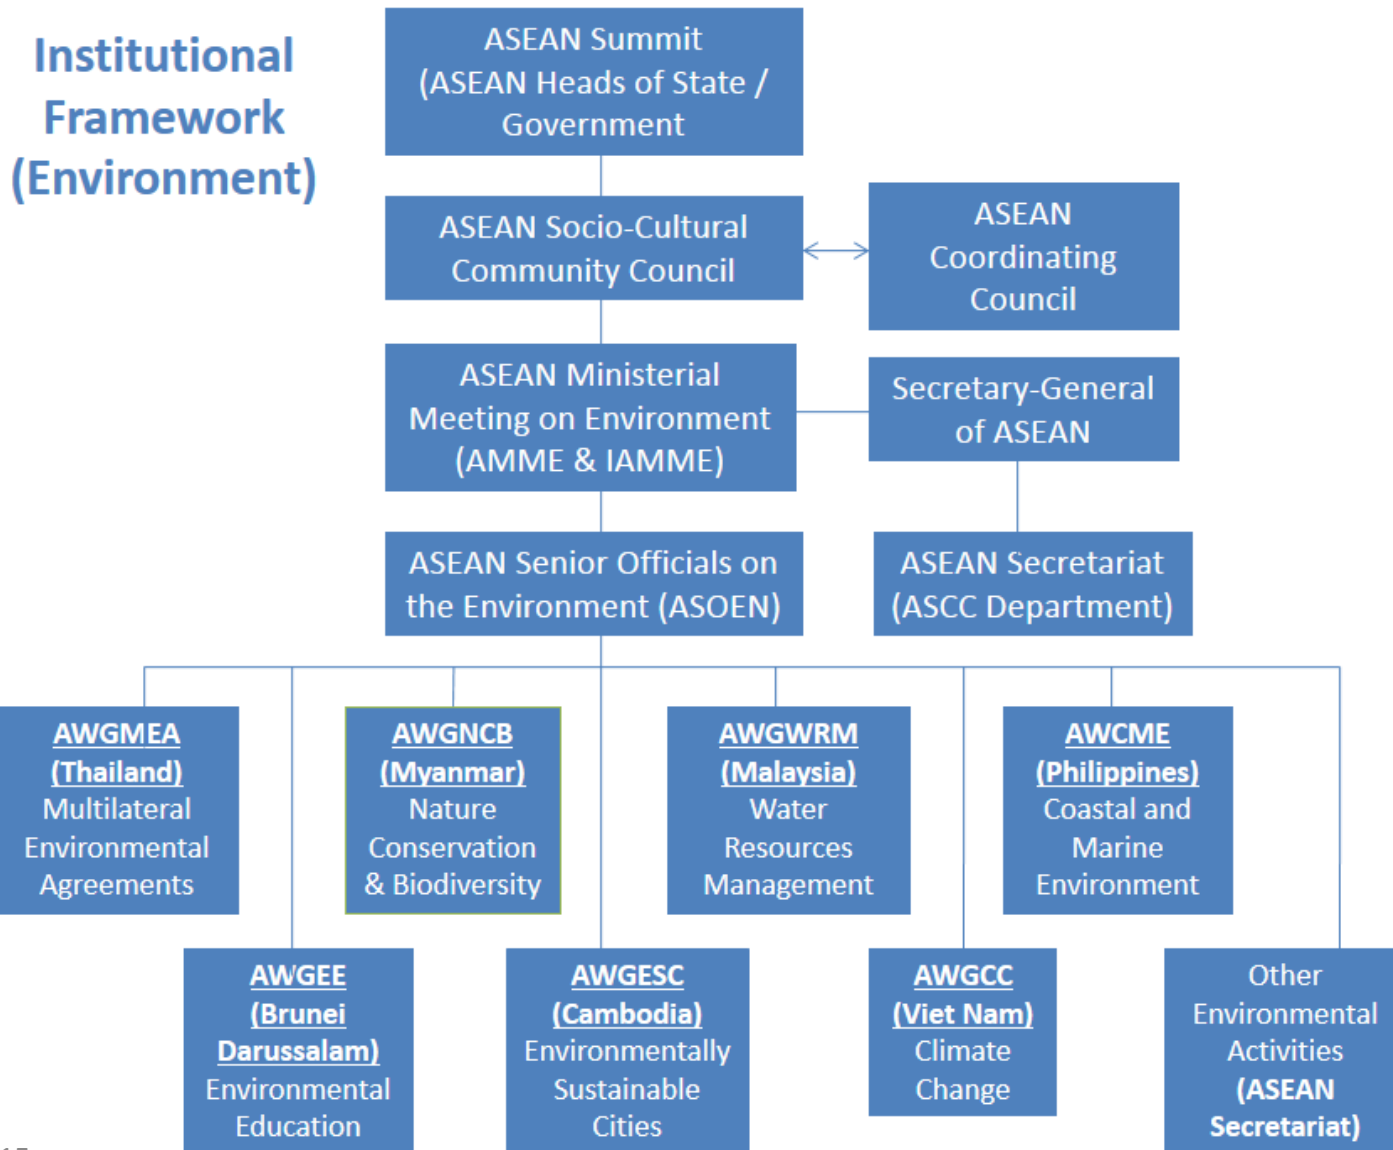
Institutional Framework (Environment)

ASEAN Summit (ASEAN Heads of State / Government

ASEAN Socio-Cultural Community Council

ASEAN Coordinating Council

ASEAN Ministerial Meeting on Environment (AMME & IAMME)

Secretary-General of ASEAN

ASEAN Senior Officials on the Environment (ASOEN)

ASEAN Secretariat (ASCC Department)

AWGMEA (Thailand) Multilateral Environmental Agreements

AWGNCB (Myanmar) Nature Conservation & Biodiversity

AWGWRM (Malaysia) Water Resources Management

AWCME (Philippines) Coastal and Marine Environment

AWGEE (Brunei Darussalam) Environmental Education

AWGESC (Cambodia) Environmentally Sustainable Cities

AWGCC (Viet Nam) Climate Change

Other Environmental Activities (ASEAN Secretariat)